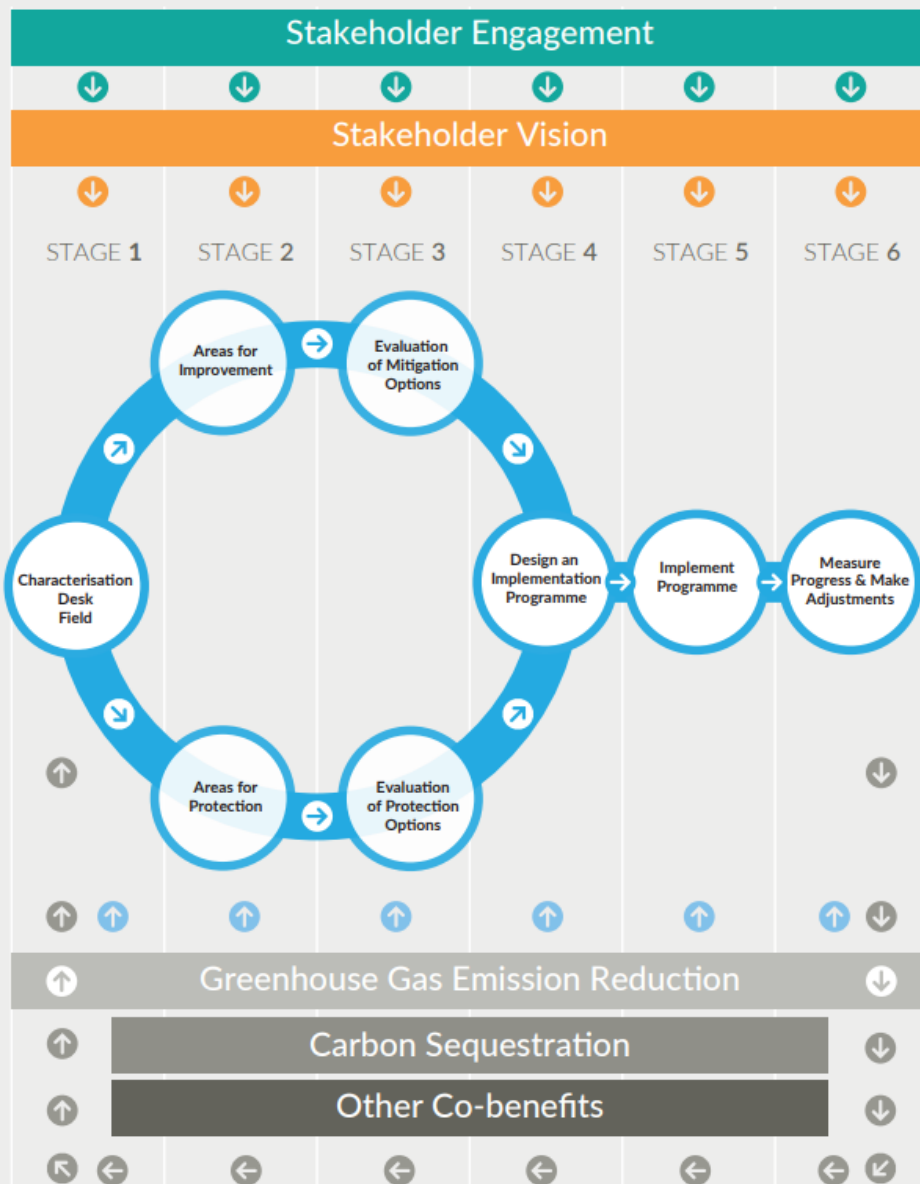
Stakeholder Engagement

Stakeholder Vision

STAGE 1
STAGE 2
STAGE 3
STAGE 4
STAGE 5
STAGE 6

Areas for Improvement

Evaluation of Mitigation Options

Characterisation Desk Field

Design an Implementation Programme

Implement Programme

Measure Progress & Make Adjustments

Areas for Protection

Evaluation of Protection Options

Greenhouse Gas Emission Reduction

Carbon Sequestration

Other Co-benefits